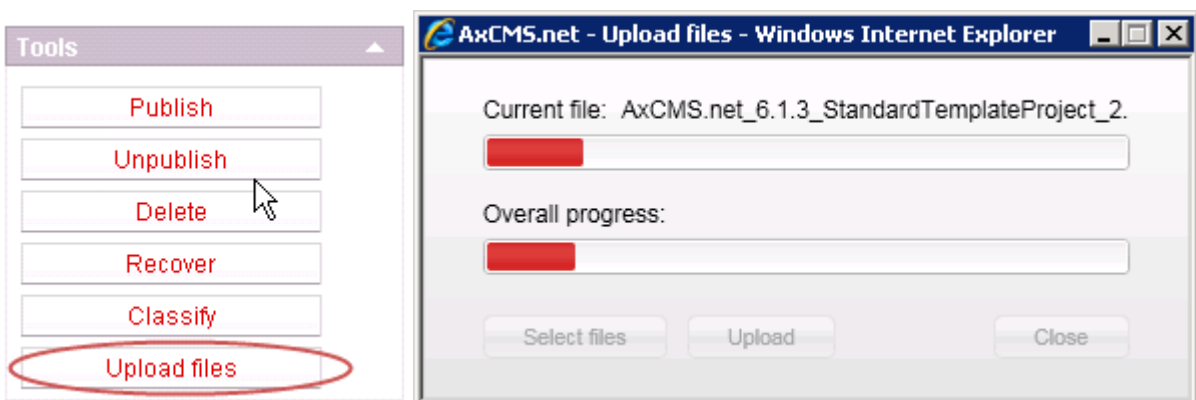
Tools

Publish

Unpublish

Delete

Recover

Classify

Upload files

AxCMS.net - Upload files - Windows Internet Explorer

Current file: AxCMS.net_6.1.3_StandardTemplateProject_2.

Overall progress:

Select files

Upload

Close